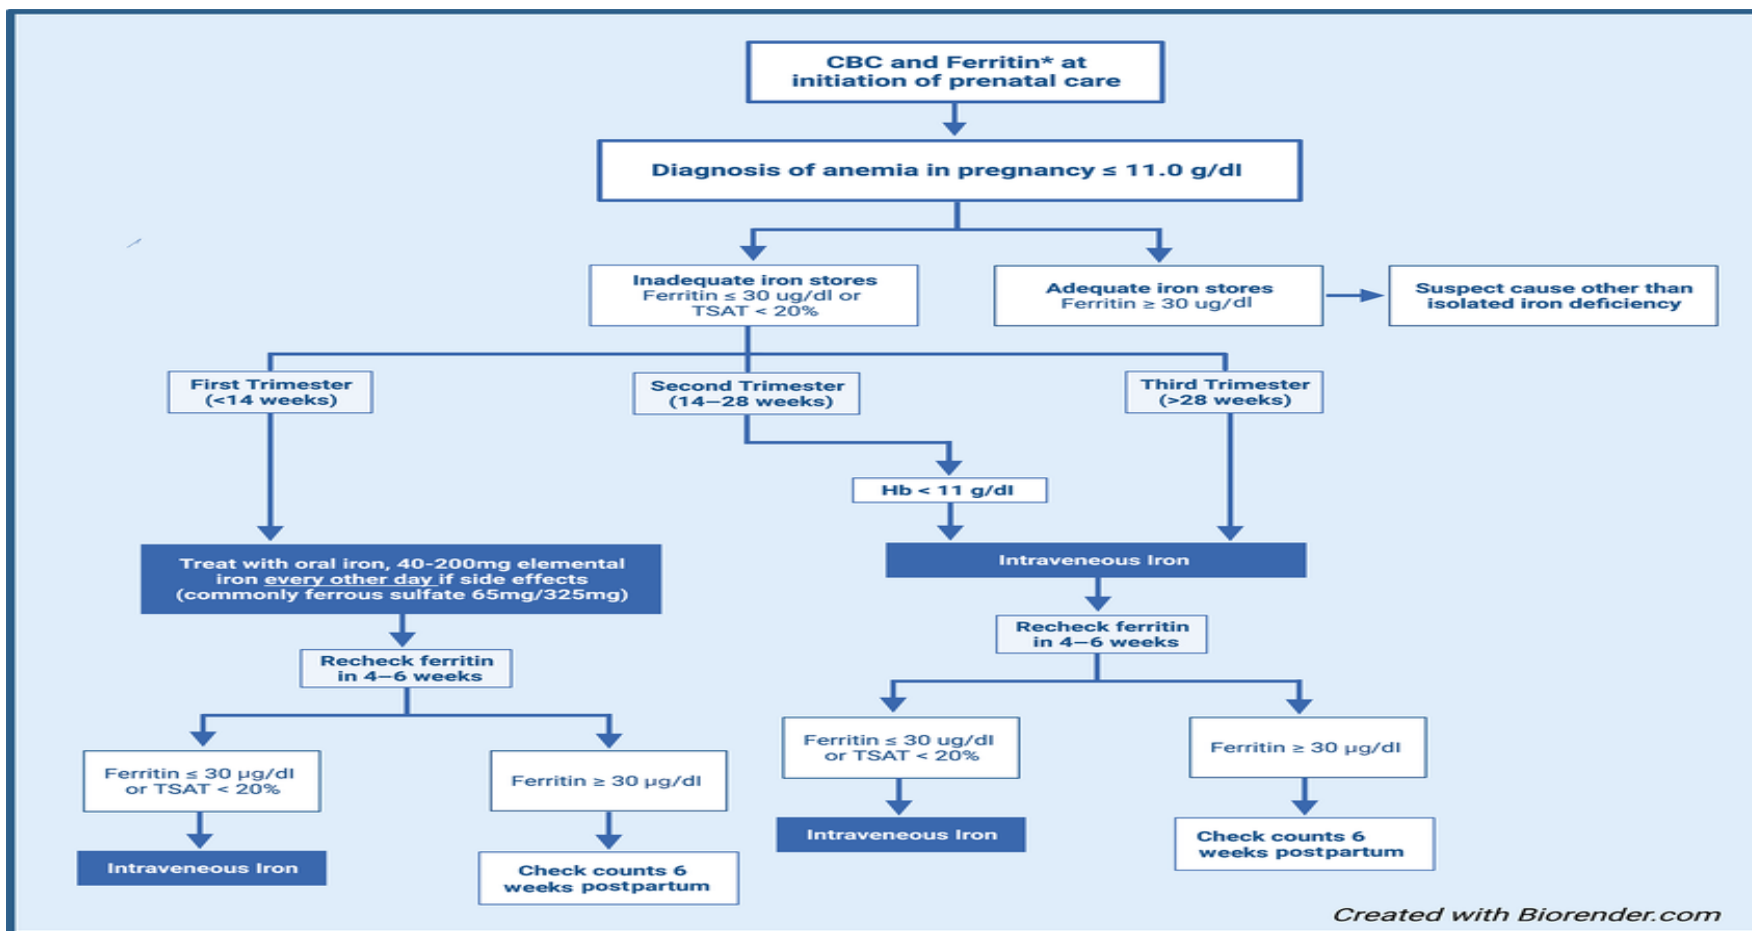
CBC and Ferritin* at initiation of prenatal care

Diagnosis of anemia in pregnancy ≤ 11.0 g/dl

Inadequate iron stores Ferritin ≤ 30 ug/dl or TSAT < 20%

Adequate iron stores Ferritin ≥ 30 ug/dl

Suspect cause other than isolated iron deficiency

First Trimester (<14 weeks)

Second Trimester (14–28 weeks)

Third Trimester (>28 weeks)

Hb < 11 g/dl

Treat with oral iron, 40-200mg elemental iron every other day if side effects (commonly ferrous sulfate 65mg/325mg)

Intravenous Iron

Recheck ferritin in 4–6 weeks

Recheck ferritin in 4–6 weeks

Ferritin ≤ 30 μg/dl or TSAT < 20%

Ferritin ≥ 30 μg/dl

Ferritin ≤ 30 ug/dl or TSAT < 20%

Ferritin ≥ 30 μg/dl

Intravenous Iron

Check counts 6 weeks postpartum

Intravenous Iron

Check counts 6 weeks postpartum

Created with Biorender.com